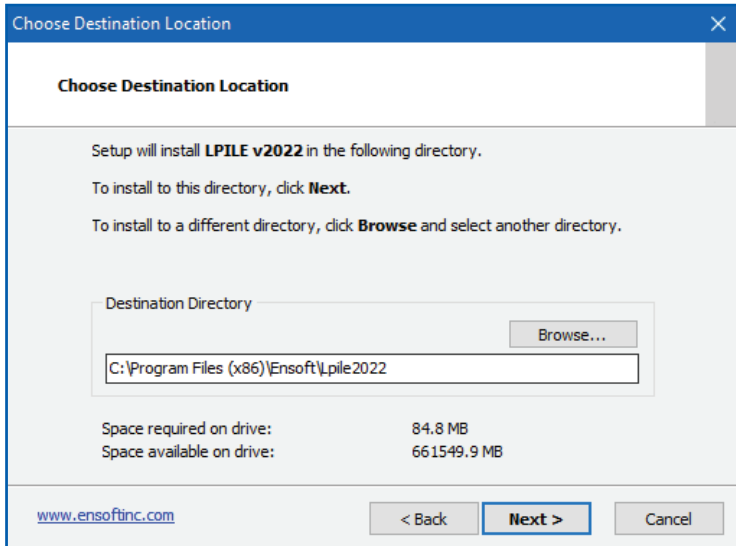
Choose Destination Location

Choose Destination Location

Setup will install LPILE v2022 in the following directory.

To install to this directory, click Next.

To install to a different directory, click Browse and select another directory.

Destination Directory

Browse...

C:\Program Files (x86)\Ensoft\Lpile2022

Space required on drive: 84.8 MB
Space available on drive: 661549.9 MB

www.ensoftinc.com

< Back

Next >

Cancel